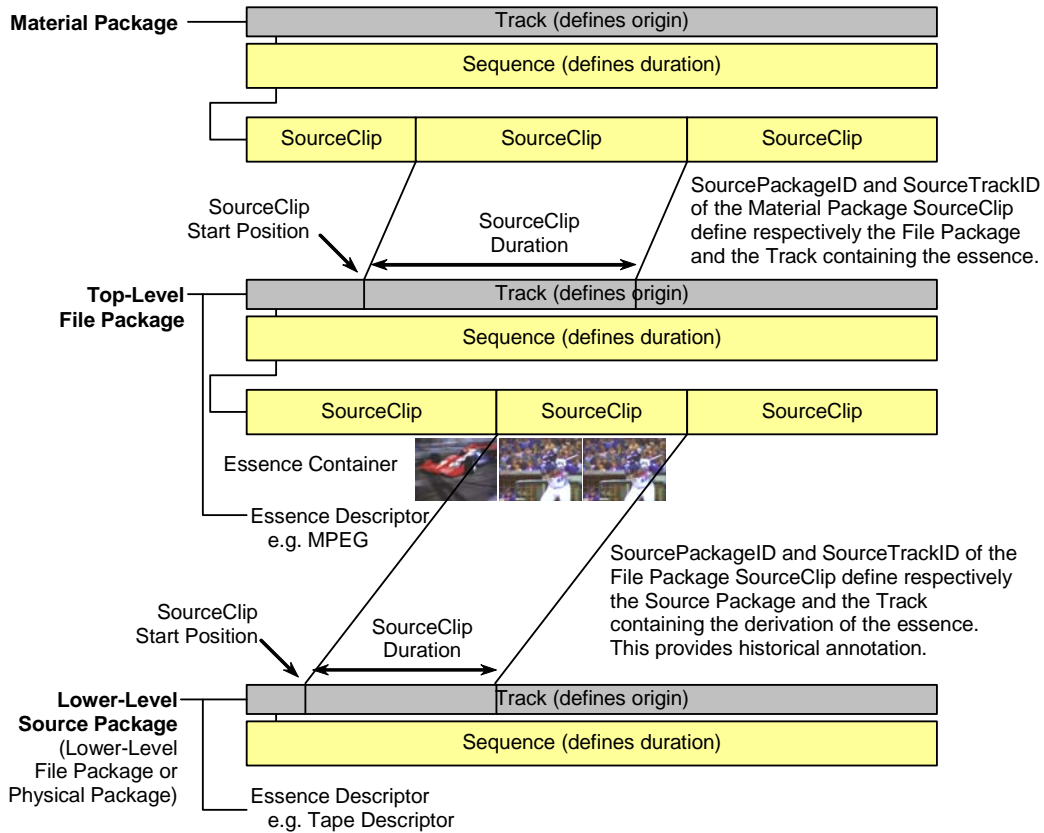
Material Package

Track (defines origin)

Sequence (defines duration)

SourceClip

SourceClip

SourceClip

SourceClip Start Position

SourceClip Duration

SourcePackageID and SourceTrackID of the Material Package SourceClip define respectively the File Package and the Track containing the essence.

Top-Level File Package

Track (defines origin)

Sequence (defines duration)

SourceClip

SourceClip

SourceClip

Essence Container

Essence Descriptor e.g. MPEG

SourcePackageID and SourceTrackID of the File Package SourceClip define respectively the Source Package and the Track containing the derivation of the essence. This provides historical annotation.

SourceClip Start Position

SourceClip Duration

Lower-Level Source Package (Lower-Level File Package or Physical Package)

Track (defines origin)

Sequence (defines duration)

Essence Descriptor e.g. Tape Descriptor